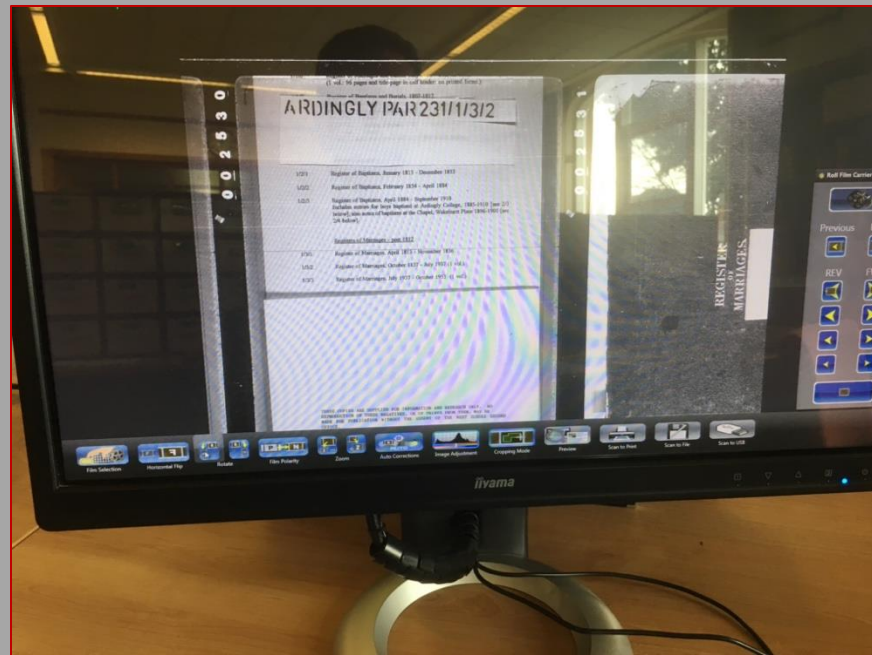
(Vol. 96 pages and title page to roll binder as printed form)

Register of Baptisms and Burials, 1802-1812

00250

ARDINGLY PAR 231/1/3/2

1/2/1 Register of Baptisms, January 1813 - December 1853

1/2/2 Register of Baptisms, February 1854 - April 1884

1/2/3 Register of Baptisms, April 1884 - September 1918. Includes entries for boys baptised at Ardingly College, 1885-1918 [see 2/7 below]; also notes of baptisms at the Chapel, Wakehurst Place 1890-1901 [see 2/8 below].

Registers of Marriages - post 1812

1/3/1 Register of Marriages, April 1813 - November 1836

1/3/2 Register of Marriages, October 1837 - July 1922 [1-141]

1/3/3 Register of Marriages, July 1922 - October 1972 [1-445]

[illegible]

00251

REGISTER OF MARRIAGES

Roll Film Carrier

Previous

REV

Film Selection

Horizontal Flip

Rotate

Film Polarity

Zoom

Auto Corrections

Image Adjustment

Cropping Mode

Preview

Scan to Print

Scan to File

Scan to USB

iiyama